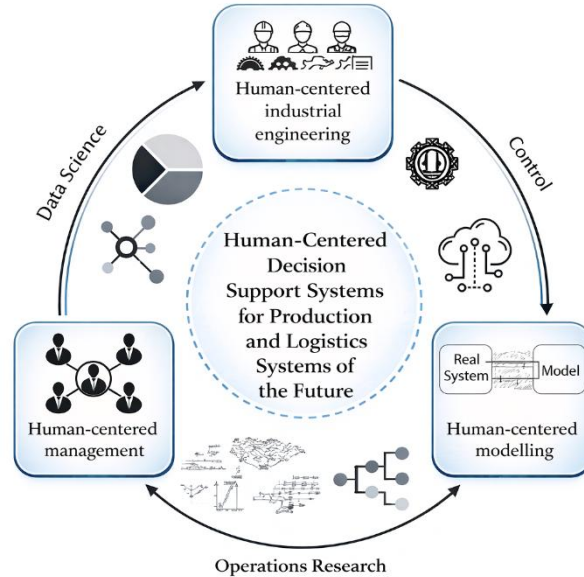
Human-centered industrial engineering

Control

Human-centered modelling

Real System

Model

Operations Research

Human-centered management

Data Science

Human-Centered Decision Support Systems for Production and Logistics Systems of the Future